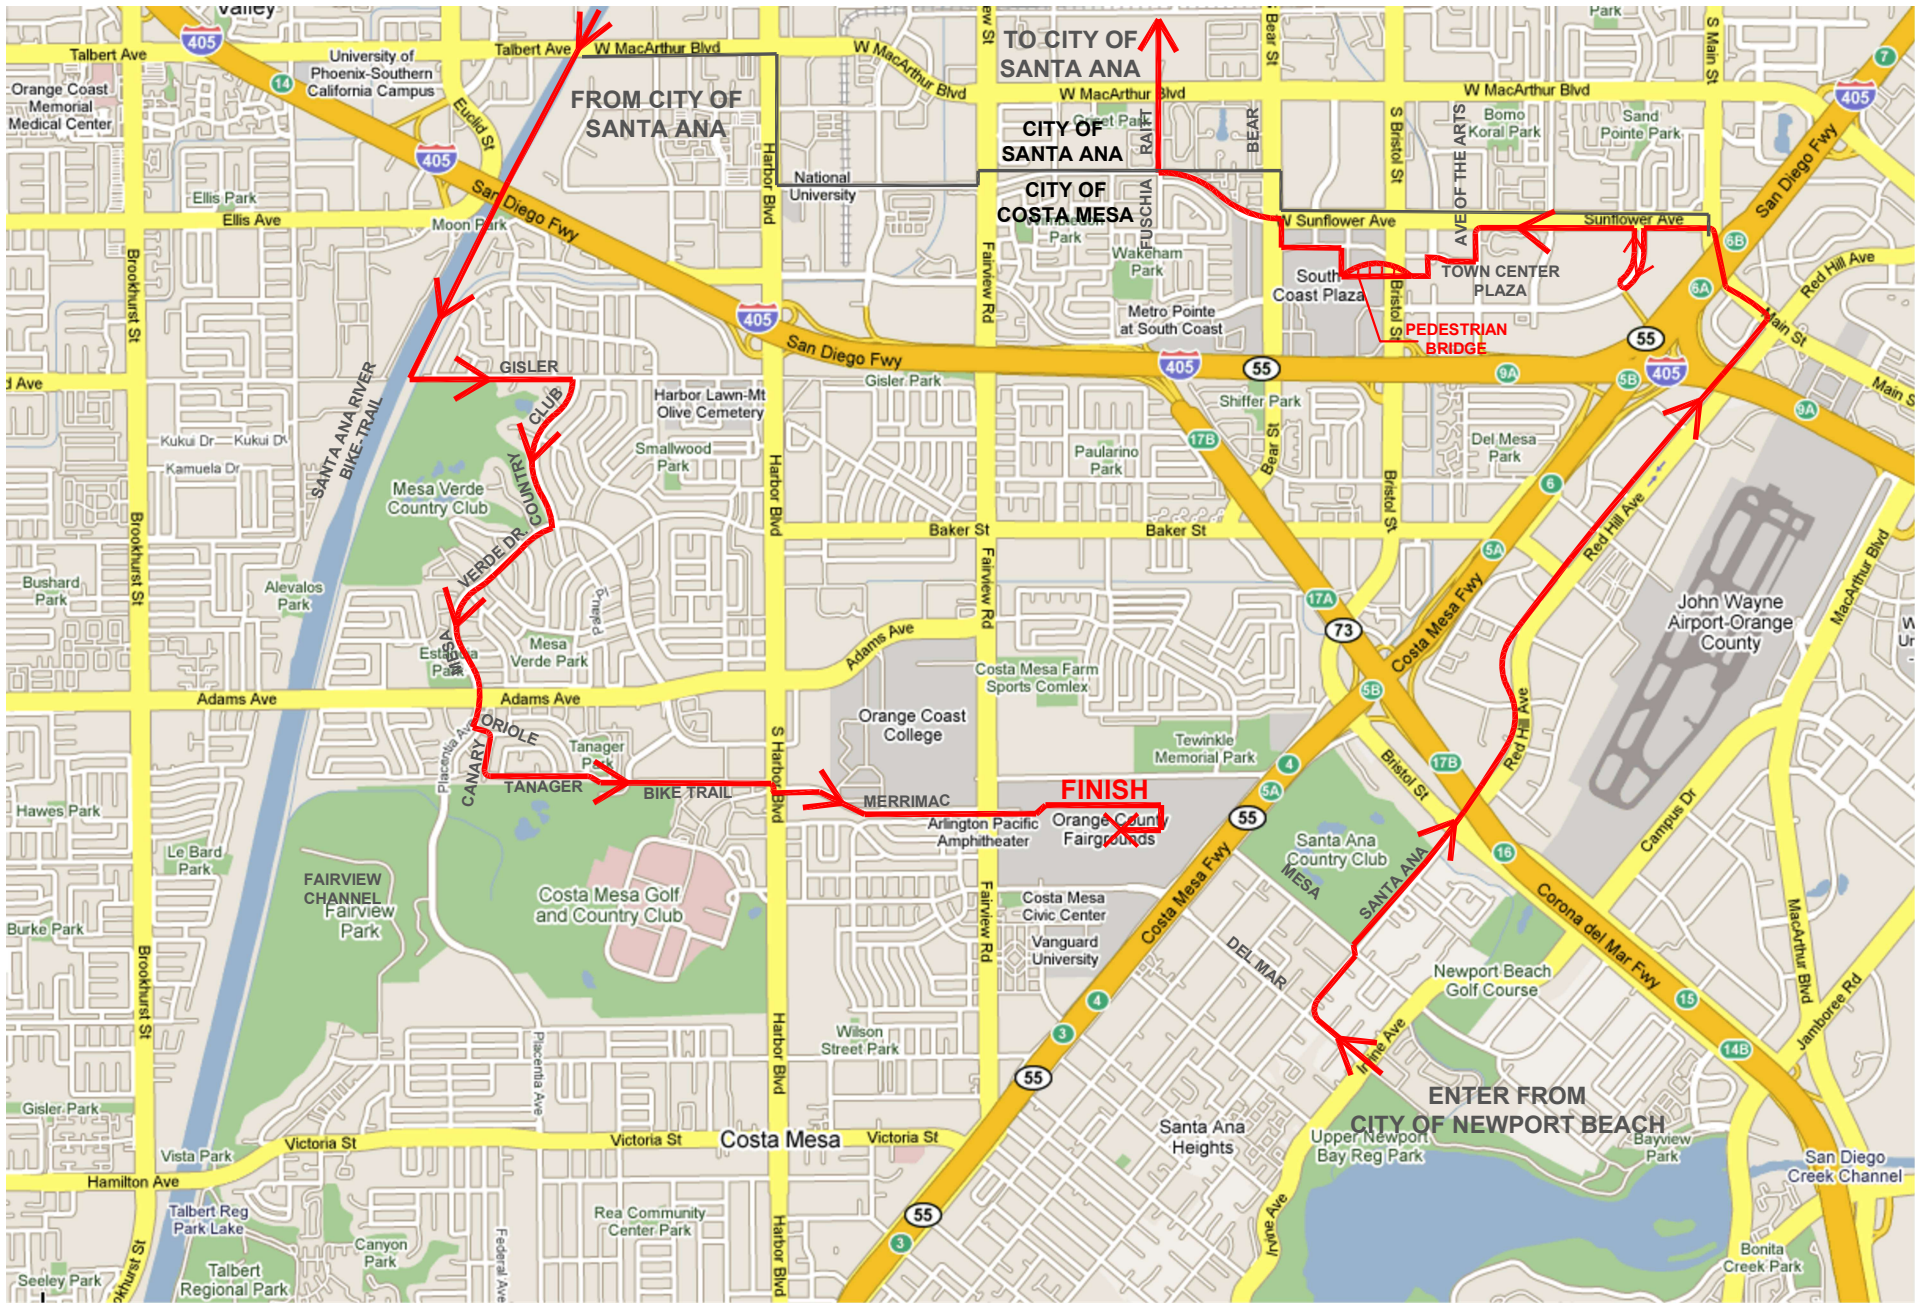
Valley
405
Talbert Ave
University of Phoenix-Southern California Campus
Talbert Ave
W MacArthur Blvd
W MacArthur Blvd
TO CITY OF SANTA ANA
Bear St
Park
S Main St
7
Orange Coast Memorial Medical Center
14
FROM CITY OF SANTA ANA
W MacArthur Blvd
W MacArthur Blvd
405
Euclid St
405
CITY OF SANTA ANA
Sunset Park
RAITT
BEAR
S Bristol St
AVE OF THE ARTS
Bomo Koral Park
Sand Pointe Park
San Diego Fwy
National University
Harbor Blvd
CITY OF COSTA MESA
FUSCHIA
Ellis Park
Ellis Ave
Moon Park
San Diego Fwy
Park
Wakeham Park
W Sunflower Ave
Sunflower Ave
6B
Red Hill Ave
Brookhurst St
Fairview Rd
South Coast Plaza
Bristol St
TOWN CENTER PLAZA
6A
405
Metro Pointe at South Coast
PEDESTRIAN BRIDGE
55
Main St
GISLER
San Diego Fwy
Ave
SANTA ANA RIVER BIKE-TRAIL
Gisler Park
405
55
9A
5B
405
Main St
Harbor Lawn-Mt Olive Cemetery
Shiffer Park
9A
CLUB
Kukui Dr
Kukui Dr
Kamuela Dr
Smallwood Park
Paularino Park
17B
Bear St
Del Mesa Park
COUNTRY
Mesa Verde Country Club
Harbor Blvd
Bristol St
6
Baker St
Baker St
VERDE DR
5A
Red Hill Ave
Bushard Park
Alevalos Park
Fairview Rd
17A
John Wayne Airport-Orange County
MacArthur Blvd
Estancia Park
MESA
Mesa Verde Park
Adams Ave
73
Costa Mesa Fwy
Costa Mesa Farm Sports Comlex
Adams Ave
Adams Ave
5B
ORIOLE
Orange Coast College
Red Hill Ave
Placentia Ave
CANARY
Tanager Park
Tewinkle Memorial Park
TANAGER
BIKE TRAIL
S Harbor Blvd
4
17B
Bristol St
Hawes Park
MERRIMAC
FINISH
5A
Campus Dr
Arlington Pacific Amphitheater
Orange County Fairgrounds
55
Le Bard Park
Santa Ana Country Club
16
FAIRVIEW CHANNEL
Fairview Park
Costa Mesa Golf and Country Club
MESA
SANTA ANA
Costa Mesa Fwy
Costa Mesa Civic Center
Corona del Mar Fwy
Burke Park
Brookhurst St
Vanguard University
DEL MAR
Newport Beach Golf Course
MacArthur Blvd
15
Jamboree Rd
Placentia Ave
4
Wilson Street Park
Harbor Blvd
3
Irvine Ave
14B
55
Gisler Park
ENTER FROM CITY OF NEWPORT BEACH
Vista Park
Victoria St
Victoria St
Costa Mesa
Victoria St
Santa Ana Heights
Upper Newport Bay Reg Park
Bayview Park
San Diego Creek Channel
Hamilton Ave
Talbert Reg Park Lake
Canyon Park
Rea Community Center Park
55
Irvine Ave
3
Talbert Regional Park
Seeley Park
Brookhurst St
Federal Ave
Harbor Blvd
Bonita Creek Park